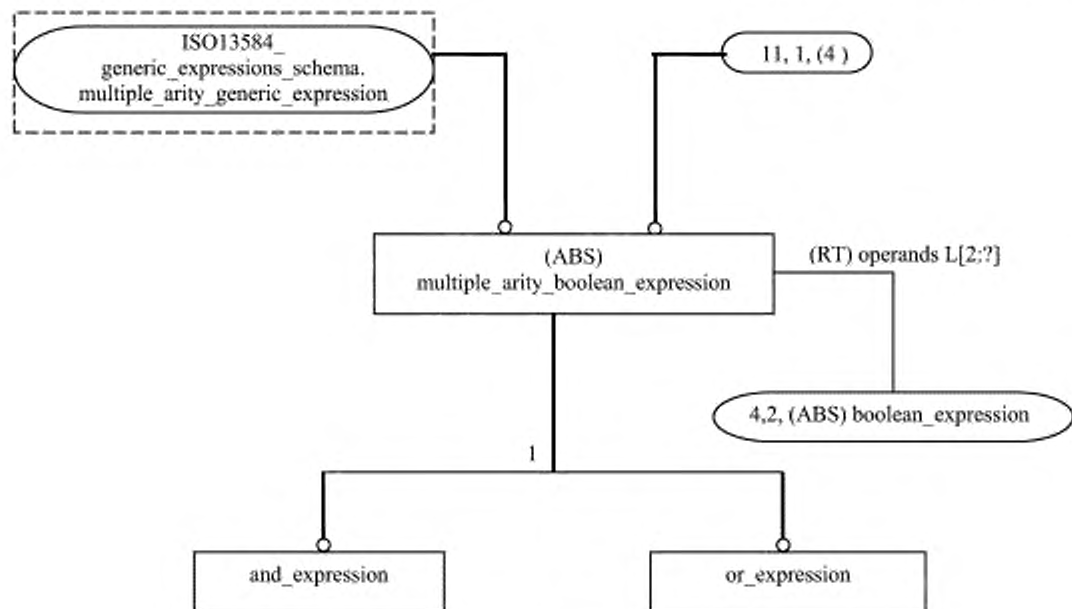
ISO13584_
generic_expressions_schema.
multiple_arity_generic_expression

11, 1, (4 )

(ABS)
multiple_arity_boolean_expression

(RT) operands L[2:?]

4,2, (ABS) boolean_expression

1

and_expression

or_expression